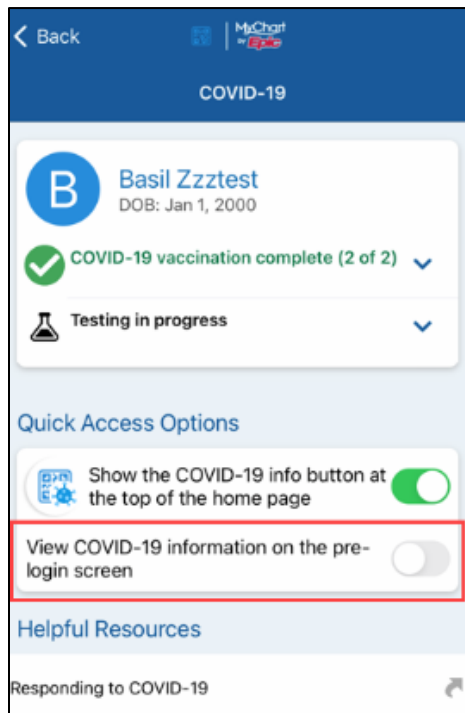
< Back MyChart by Epic

COVID-19

B

Basil Zzztest
DOB: Jan 1, 2000

COVID-19 vaccination complete (2 of 2)

Testing in progress

Quick Access Options

Show the COVID-19 info button at the top of the home page

View COVID-19 information on the pre-login screen

Helpful Resources

Responding to COVID-19